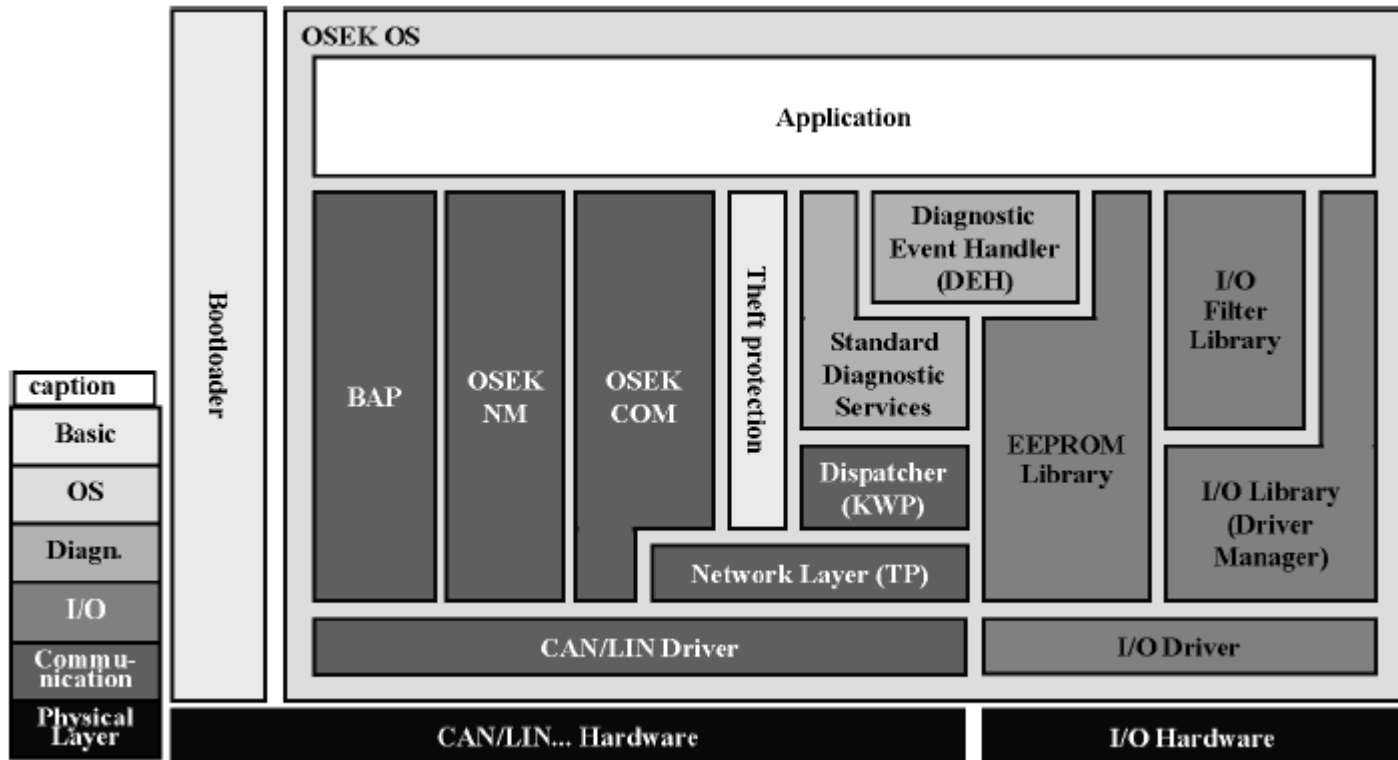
caption
Basic
OS
Diagn.
I/O
Communication
Physical Layer

Bootloader

OSEK OS

Application

BAP

OSEK NM

OSEK COM

Theft protection

Diagnostic Event Handler (DEH)

Standard Diagnostic Services

Dispatcher (KWP)

Network Layer (TP)

EEPROM Library

I/O Filter Library

I/O Library (Driver Manager)

CAN/LIN Driver

I/O Driver

CAN/LIN... Hardware

I/O Hardware